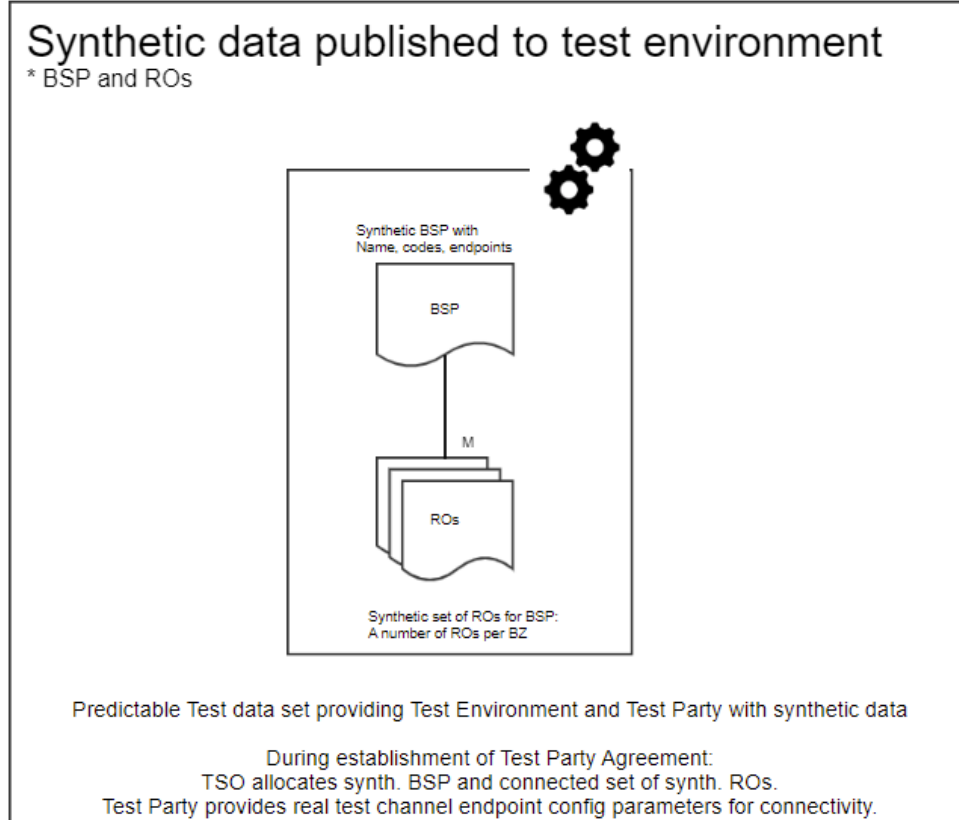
Synthetic data published to test environment
* BSP and ROs

Synthetic BSP with
Name, codes, endpoints

BSP

M

ROs

Synthetic set of ROs for BSP:
A number of ROs per BZ

Predictable Test data set providing Test Environment and Test Party with synthetic data

During establishment of Test Party Agreement:
TSO allocates synth. BSP and connected set of synth. ROs.
Test Party provides real test channel endpoint config parameters for connectivity.